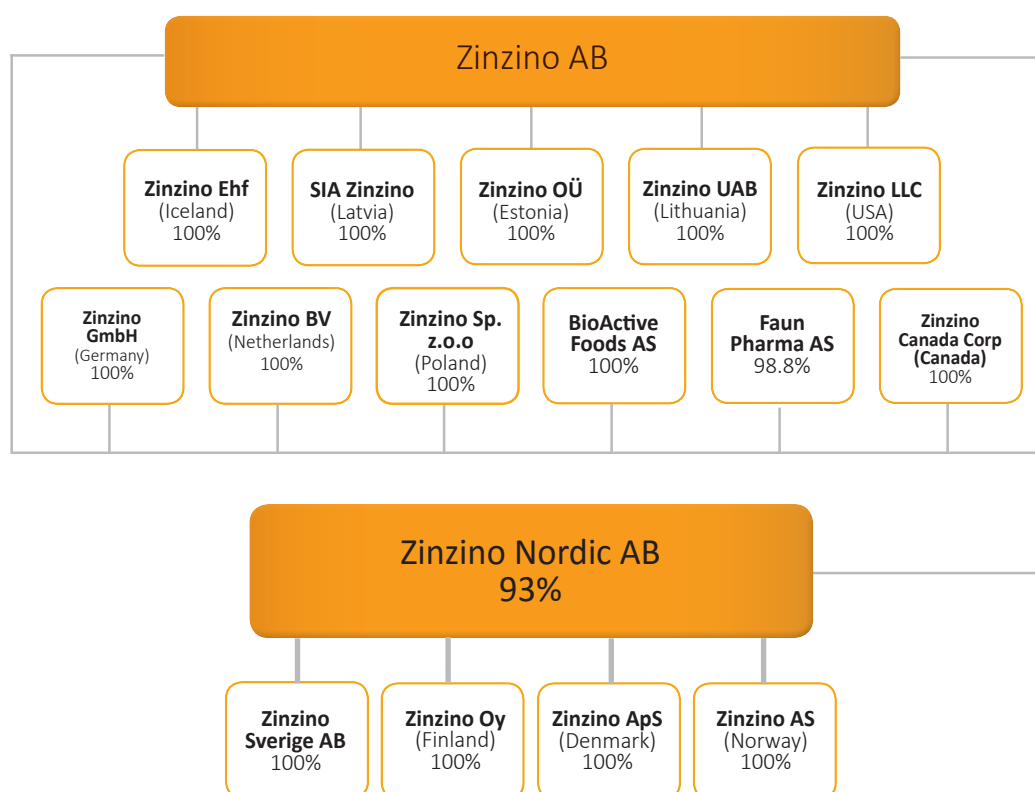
Zinzino AB

Zinzino Ehf
(Iceland)
100%

SIA Zinzino
(Latvia)
100%

Zinzino OÜ
(Estonia)
100%

Zinzino UAB
(Lithuania)
100%

Zinzino LLC
(USA)
100%

Zinzino GmbH
(Germany)
100%

Zinzino BV
(Netherlands)
100%

Zinzino Sp. z.o.o
(Poland)
100%

BioActive Foods AS
100%

Faun Pharma AS
98.8%

Zinzino Canada Corp (Canada)
100%

Zinzino Nordic AB
93%

Zinzino Sverige AB
100%

Zinzino Oy
(Finland)
100%

Zinzino ApS
(Denmark)
100%

Zinzino AS
(Norway)
100%